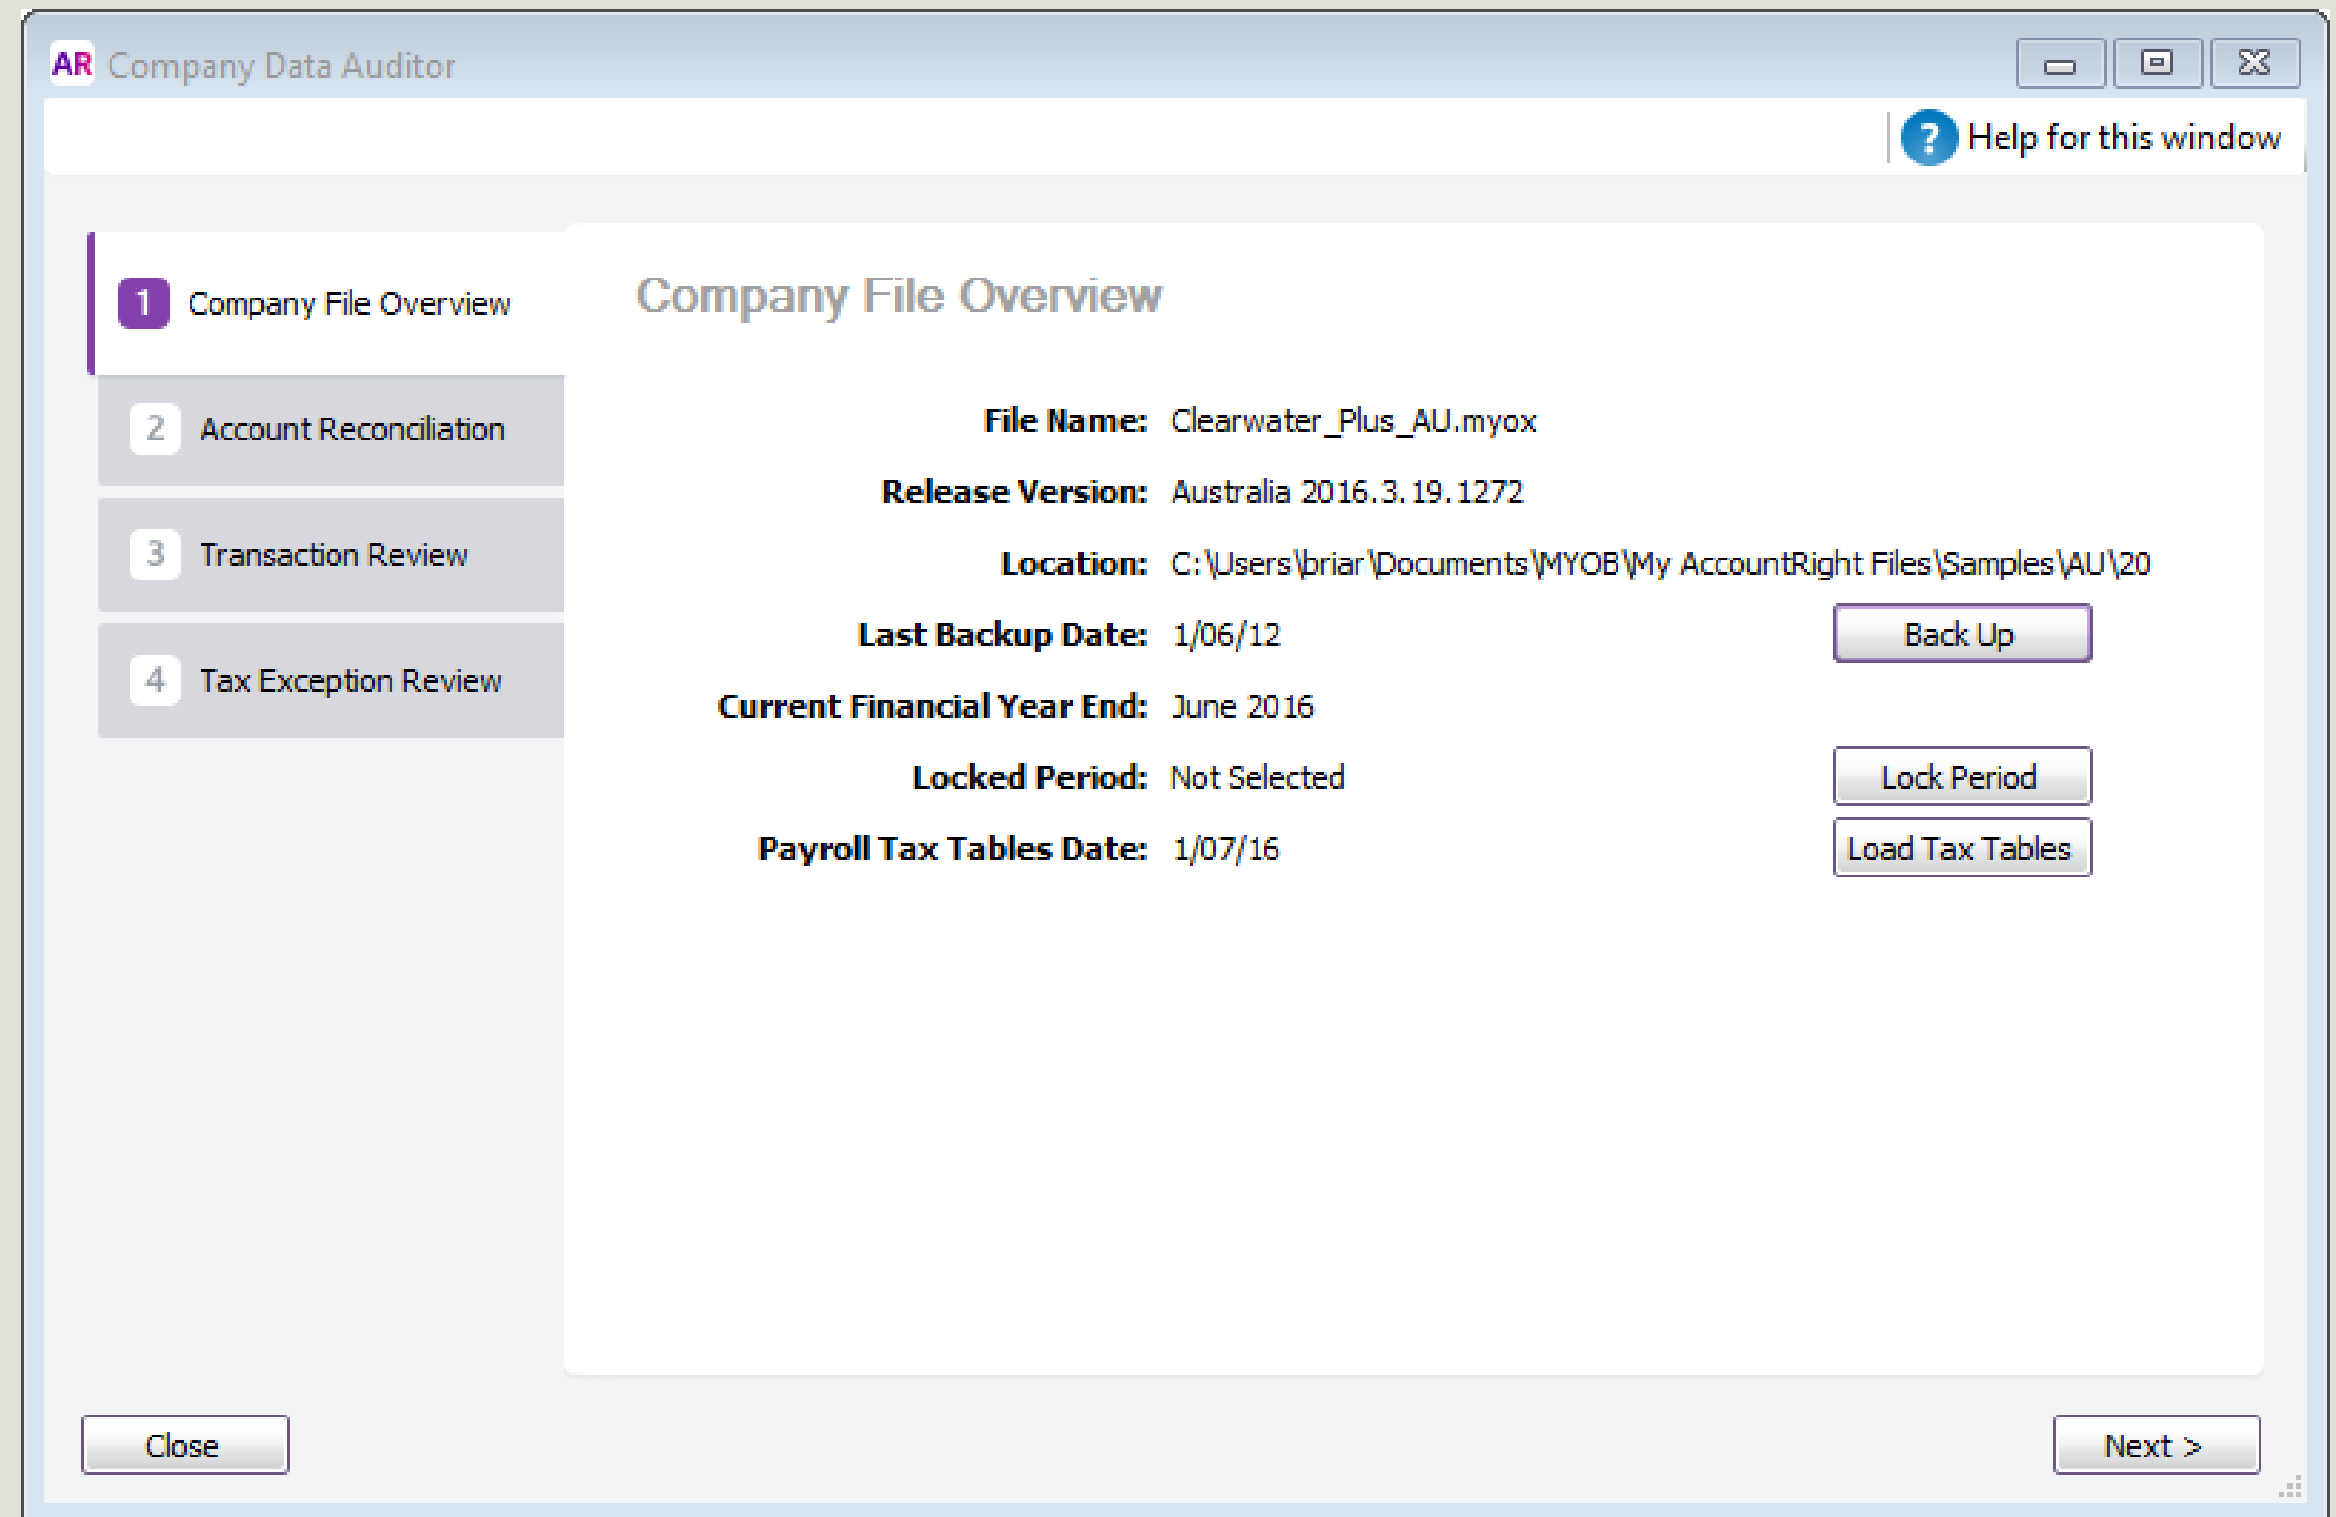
AR Company Data Auditor

Help for this window

1 Company File Overview

2 Account Reconciliation

3 Transaction Review

4 Tax Exception Review

Company File Overview

File Name: Clearwater_Plus_AU.myox

Release Version: Australia 2016.3.19.1272

Location: C:\Users\briar\Documents\MYOB\My AccountRight Files\Samples\AU\20

Last Backup Date: 1/06/12

Back Up

Current Financial Year End: June 2016

Locked Period: Not Selected

Lock Period

Payroll Tax Tables Date: 1/07/16

Load Tax Tables

Close

Next >